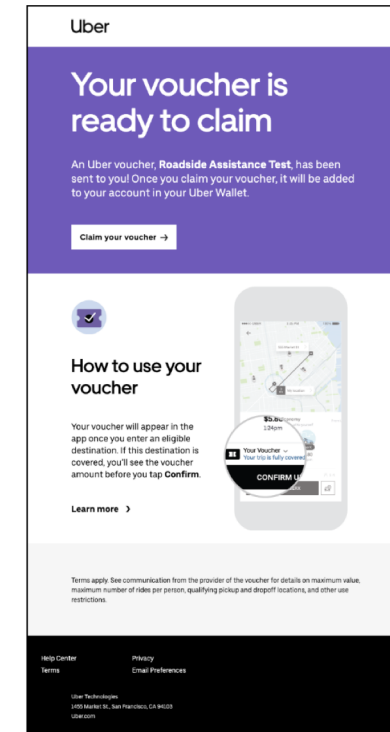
Uber

Your voucher is ready to claim

An Uber voucher, **Roadside Assistance Test**, has been sent to you! Once you claim your voucher, it will be added to your account in your Uber Wallet.

Claim your voucher →

How to use your voucher

Your voucher will appear in the app once you enter an eligible destination. If this destination is covered, you'll see the voucher amount before you tap **Confirm**.

Learn more ›

$5.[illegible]
1:24pm
Your Voucher
Your trip is fully covered
CONFIRM U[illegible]

Terms apply. See communication from the provider of the voucher for details on maximum value, maximum number of rides per person, qualifying pickup and dropoff locations, and other use restrictions.

Help Center
Terms
Privacy
Email Preferences

Uber Technologies
1455 Market St., San Francisco, CA 94103
Uber.com